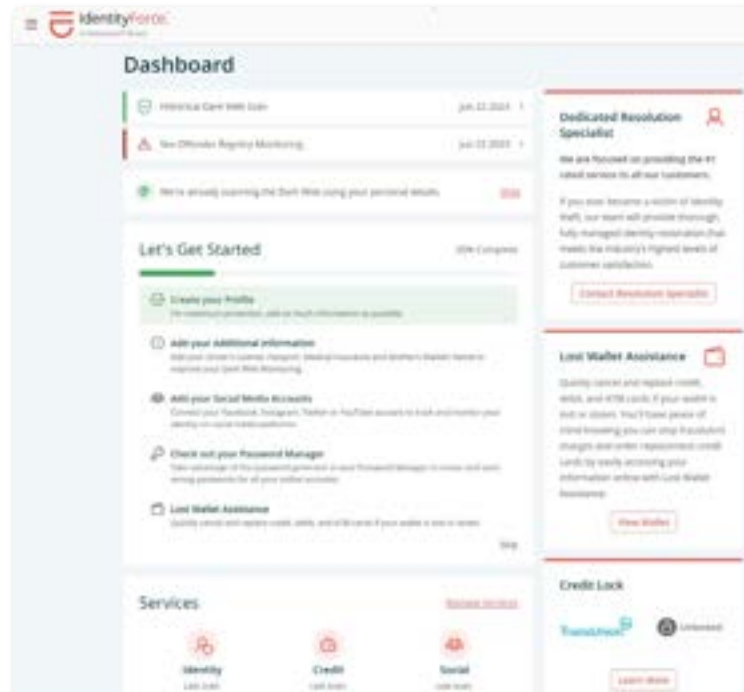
IdentityForce

Dashboard

Historical Dark Web Scan Jun 22 2023

Sex Offender Registry Monitoring Jun 22 2023

We're already scanning the Dark Web using your personal details. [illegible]

Let's Get Started

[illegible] Complete

Create your Profile
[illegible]

Add your Additional Information
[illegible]

Add your Social Media Accounts
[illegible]

Check out your Password Manager
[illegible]

Lost Wallet Assistance
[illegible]

Skip

Services

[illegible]

Identity

Credit

Social

Dedicated Resolution Specialist

We are focused on providing the #1 rated service to all our customers.

If you ever become a victim of identity theft, our team will provide thorough, fully managed identity restoration that meets the industry's highest levels of customer satisfaction.

Contact Resolution Specialist

Lost Wallet Assistance

Quickly cancel and replace credit, debit, and ATM cards if your wallet is lost or stolen. You'll have peace of mind knowing you can stop fraudulent charges and order replacement credit cards by easily accessing your information online with Lost Wallet Assistance.

View Wallet

Credit Lock

TransUnion

Unlocked

Learn More